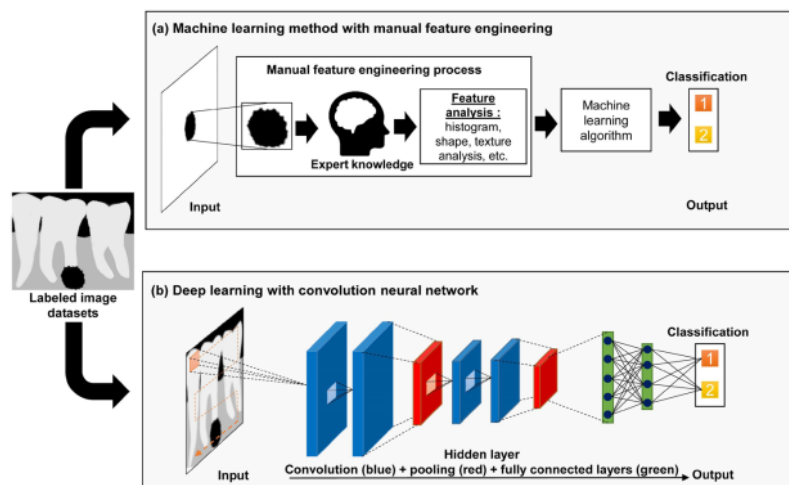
(a) Machine learning method with manual feature engineering

Manual feature engineering process

Expert knowledge

Feature analysis : histogram, shape, texture analysis, etc.

Machine learning algorithm

Classification

1

2

Input

Output

Labeled image datasets

(b) Deep learning with convolution neural network

Classification

1

2

Input

Hidden layer

Convolution (blue) + pooling (red) + fully connected layers (green)

Output